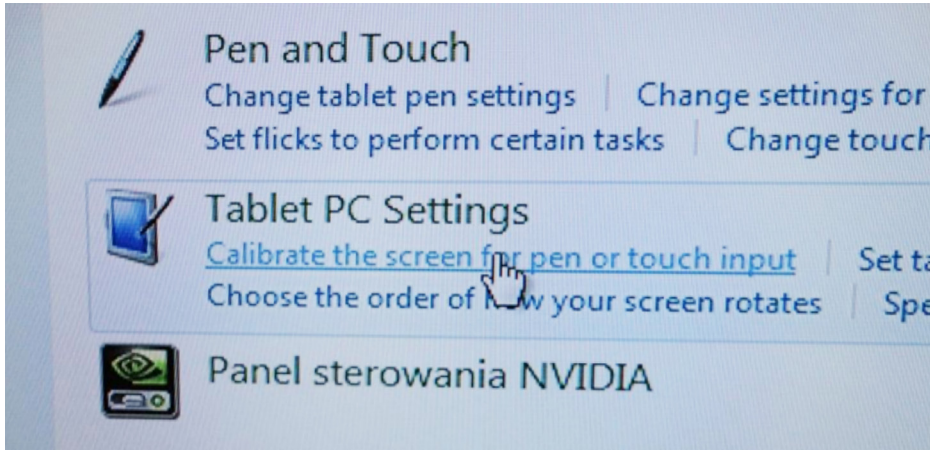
Pen and Touch
Change tablet pen settings | Change settings for
Set flicks to perform certain tasks | Change touch

Tablet PC Settings
Calibrate the screen for pen or touch input | Set ta
Choose the order of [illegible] your screen rotates | Spe

Panel sterowania NVIDIA